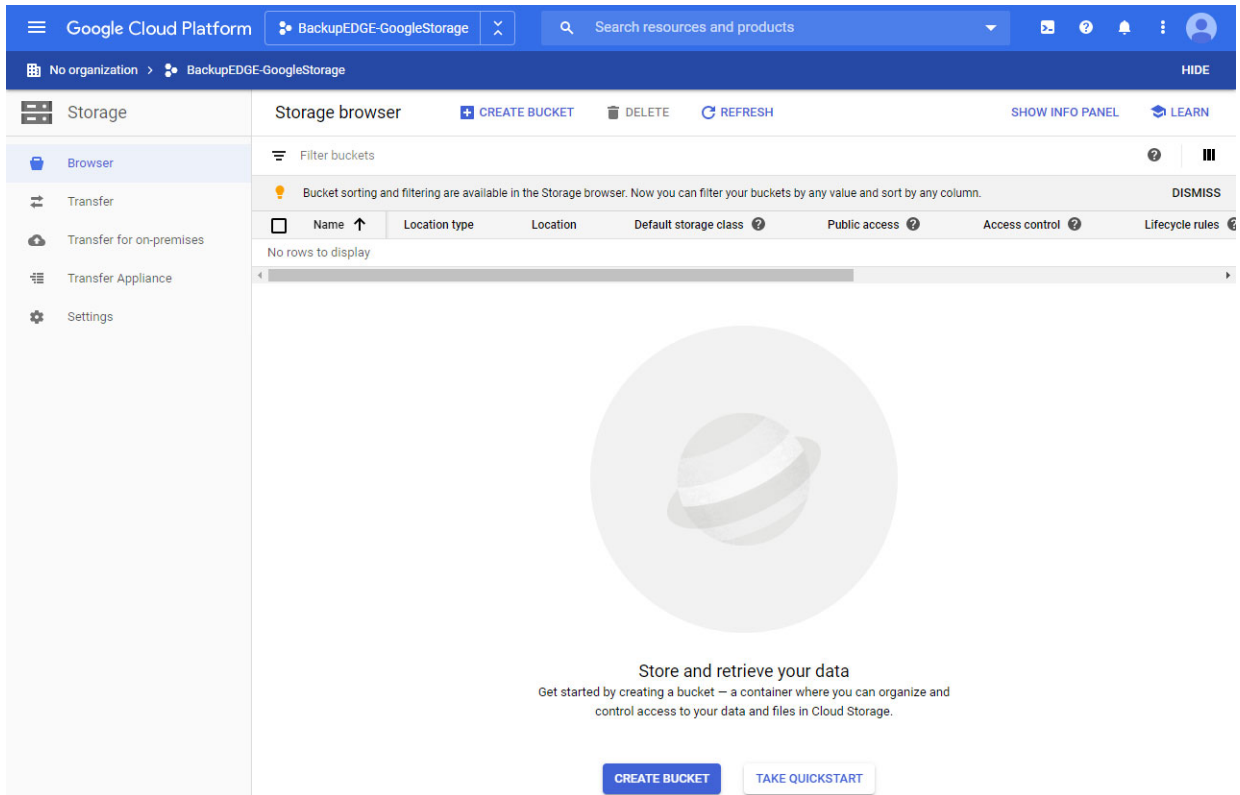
Google Cloud Platform BackupEDGE-GoogleStorage Search resources and products

No organization > BackupEDGE-GoogleStorage HIDE

Storage

Browser
Transfer
Transfer for on-premises
Transfer Appliance
Settings

Storage browser CREATE BUCKET DELETE REFRESH SHOW INFO PANEL LEARN

Filter buckets

Bucket sorting and filtering are available in the Storage browser. Now you can filter your buckets by any value and sort by any column. DISMISS

| Name ↑ | Location type | Location | Default storage class | Public access | Access control | Lifecycle rules |
|---|---|---|---|---|---|---|
| No rows to display | | | | | | |

Store and retrieve your data
Get started by creating a bucket — a container where you can organize and control access to your data and files in Cloud Storage.

CREATE BUCKET TAKE QUICKSTART